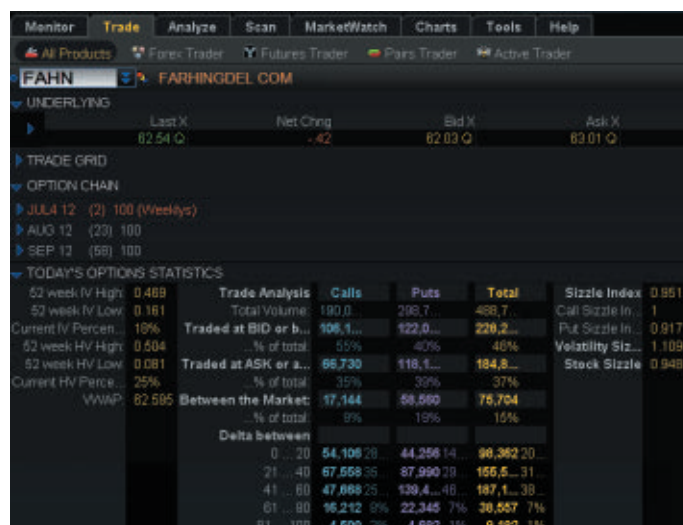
Monitor Trade Analyze Scan MarketWatch Charts Tools Help

All Products Forex Trader Futures Trader Pairs Trader Active Trader

FAHN FARHINGDEL COM

UNDERLYING

| Last X | Net Chng | Bid X | Ask X |
|---|---|---|---|
| 82.54 Q | -.42 | 82.03 Q | 83.01 Q |

TRADE GRID

OPTION CHAIN

JUL4 12 (2) 100 (Weeklys)
AUG 12 (23) 100
SEP 12 (58) 100

TODAY'S OPTIONS STATISTICS

| | |
|---|---|
| 52 week IV High | 0.469 |
| 52 week IV Low | 0.161 |
| Current IV Percen... | 18% |
| 52 week HV High | 0.504 |
| 52 week HV Low | 0.081 |
| Current HV Perce... | 25% |
| VWAP | 82.595 |

| Trade Analysis | Calls | Puts | Total |
|---|---|---|---|
| Total Volume | 190,0... | 298,7... | 488,7... |
| Traded at BID or b... | 106,1... | 122,0... | 228,2... |
| ...% of total | 55% | 40% | 46% |
| Traded at ASK or a... | 66,730 | 118,1... | 184,8... |
| ...% of total | 35% | 39% | 37% |
| Between the Market | 17,144 | 58,560 | 75,704 |
| ...% of total | 9% | 19% | 15% |
| Delta between | | | |
| 0 ... 20 | 54,106 28... | 44,256 14... | 98,362 20... |
| 21 ... 40 | 67,558 35... | 87,990 29... | 155,5... 31... |
| 41 ... 60 | 47,668 25... | 139,4... 46... | 187,1... 38... |
| 61 ... 80 | 16,212 8% | 22,345 7% | 38,557 7% |
| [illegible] | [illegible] | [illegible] | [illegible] |

| | |
|---|---|
| Sizzle Index | 0.951 |
| Call Sizzle In... | 1 |
| Put Sizzle In... | 0.917 |
| Volatility Siz... | 1.189 |
| Stock Sizzle | 0.948 |